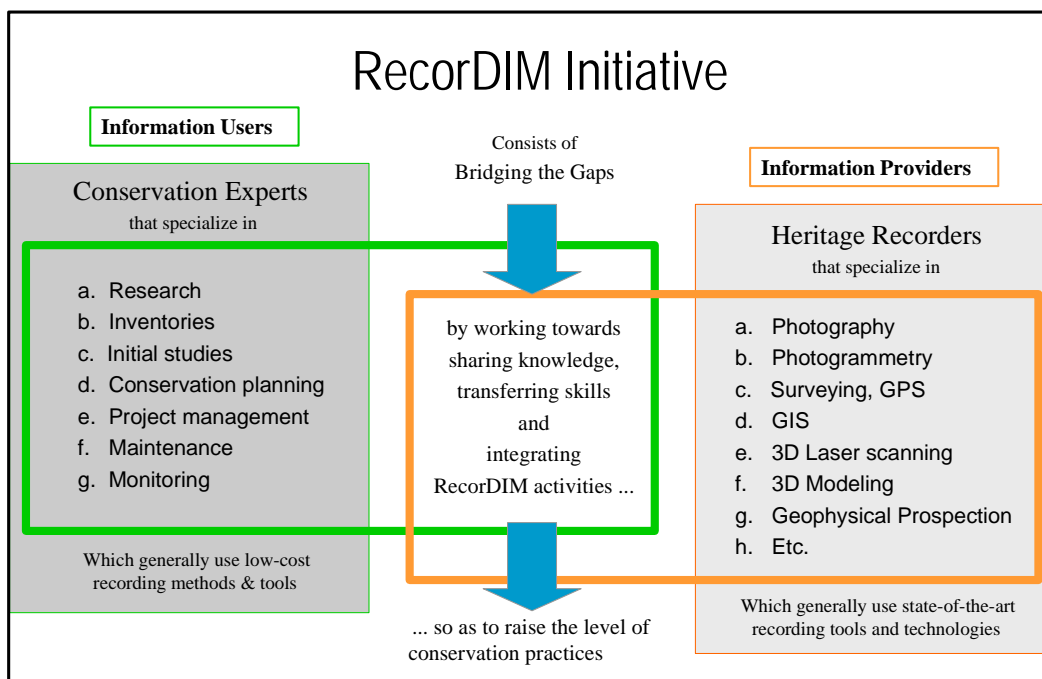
RecorDIM Initiative

Information Users

Conservation Experts
that specialize in

a. Research
b. Inventories
c. Initial studies
d. Conservation planning
e. Project management
f. Maintenance
g. Monitoring

Which generally use low-cost recording methods & tools

Consists of
Bridging the Gaps

by working towards sharing knowledge, transferring skills and integrating RecorDIM activities ...

... so as to raise the level of conservation practices

Information Providers

Heritage Recorders
that specialize in

a. Photography
b. Photogrammetry
c. Surveying, GPS
d. GIS
e. 3D Laser scanning
f. 3D Modeling
g. Geophysical Prospection
h. Etc.

Which generally use state-of-the-art recording tools and technologies